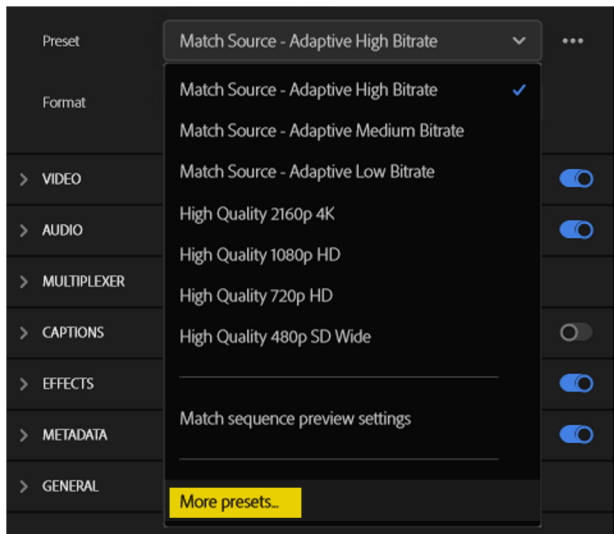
Preset
Match Source - Adaptive High Bitrate
Format
Match Source - Adaptive High Bitrate
Match Source - Adaptive Medium Bitrate
Match Source - Adaptive Low Bitrate
High Quality 2160p 4K
High Quality 1080p HD
High Quality 720p HD
High Quality 480p SD Wide
Match sequence preview settings
More presets...
VIDEO
AUDIO
MULTIPLEXER
CAPTIONS
EFFECTS
METADATA
GENERAL